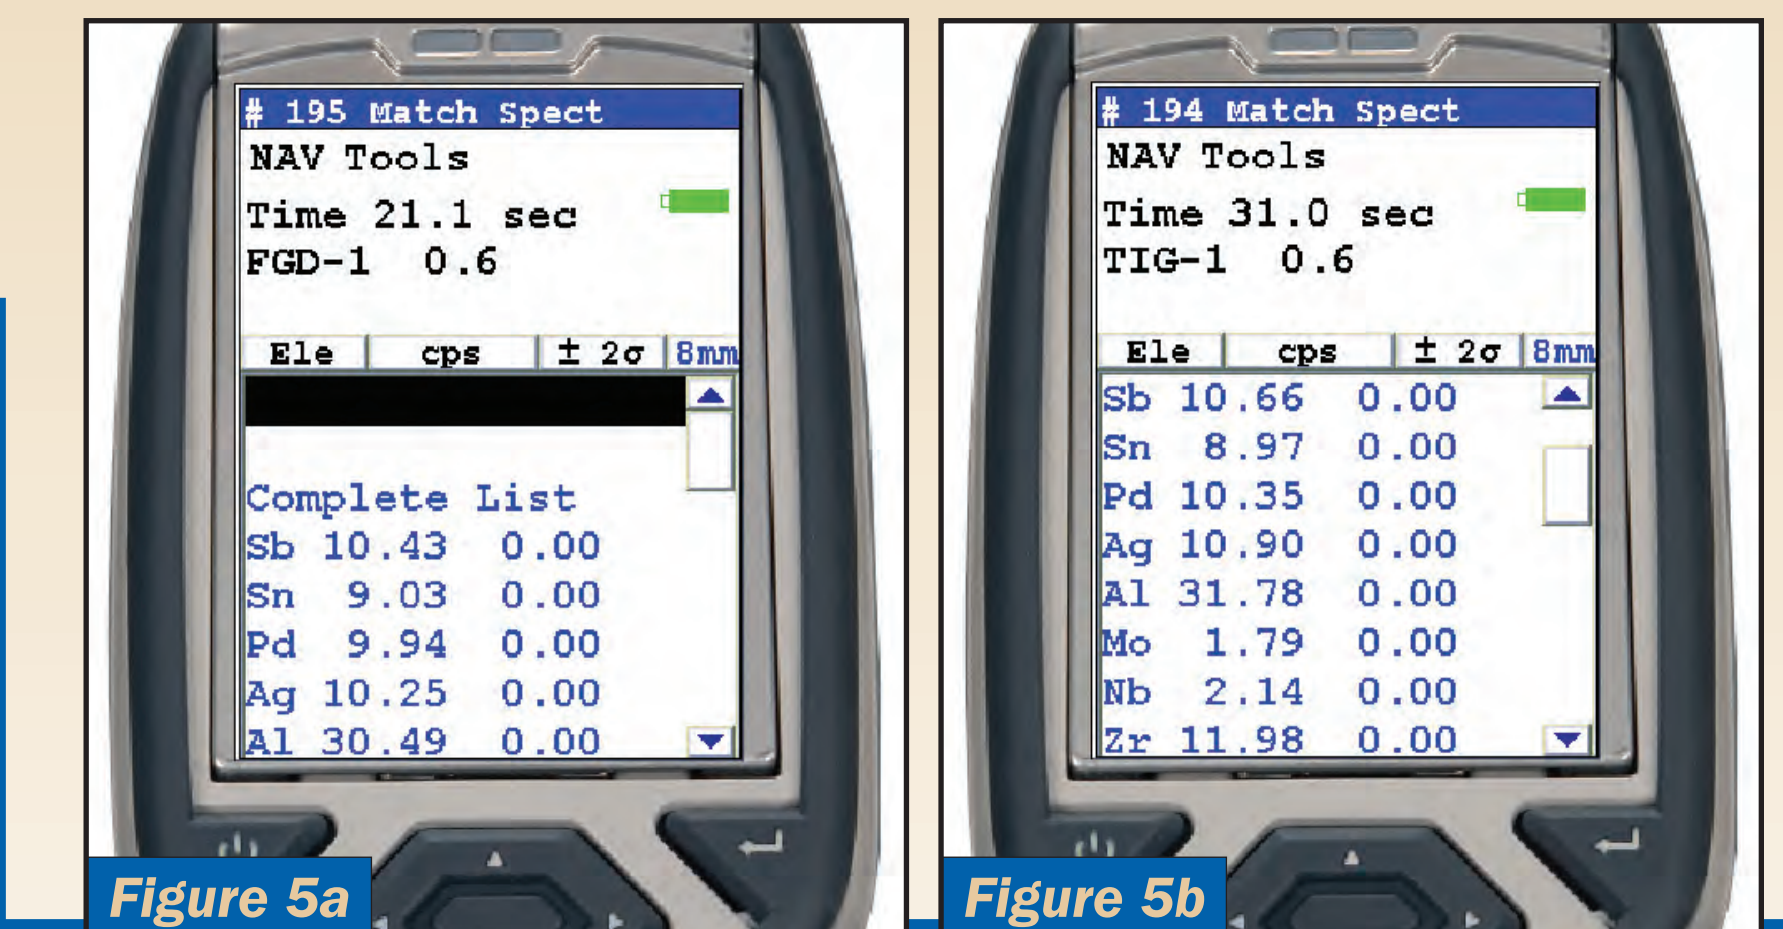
# 195 Match Spect
NAV Tools
Time 21.1 sec
FGD-1 0.6

| Ele | cps | ± 2σ | 8mm |
|---|---|---|---|

Complete List
Sb 10.43 0.00
Sn 9.03 0.00
Pd 9.94 0.00
Ag 10.25 0.00
Al 30.49 0.00

Figure 5a

# 194 Match Spect
NAV Tools
Time 31.0 sec
TIG-1 0.6

| Ele | cps | ± 2σ | 8mm |
|---|---|---|---|

Sb 10.66 0.00
Sn 8.97 0.00
Pd 10.35 0.00
Ag 10.90 0.00
Al 31.78 0.00
Mo 1.79 0.00
Nb 2.14 0.00
Zr 11.98 0.00

Figure 5b